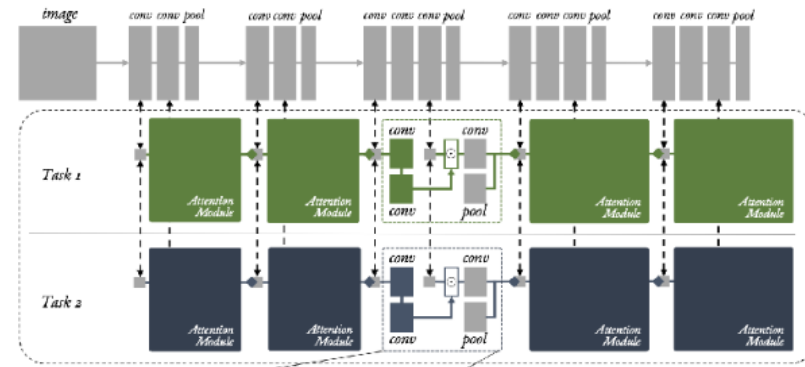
image

conv conv pool

conv conv pool

conv conv conv pool

conv conv conv pool

conv conv conv pool

Task 1

Attention Module

Attention Module

conv

conv

$\odot$

conv

pool

Attention Module

Attention Module

Task 2

Attention Module

Attention Module

conv

conv

$\odot$

conv

pool

Attention Module

Attention Module